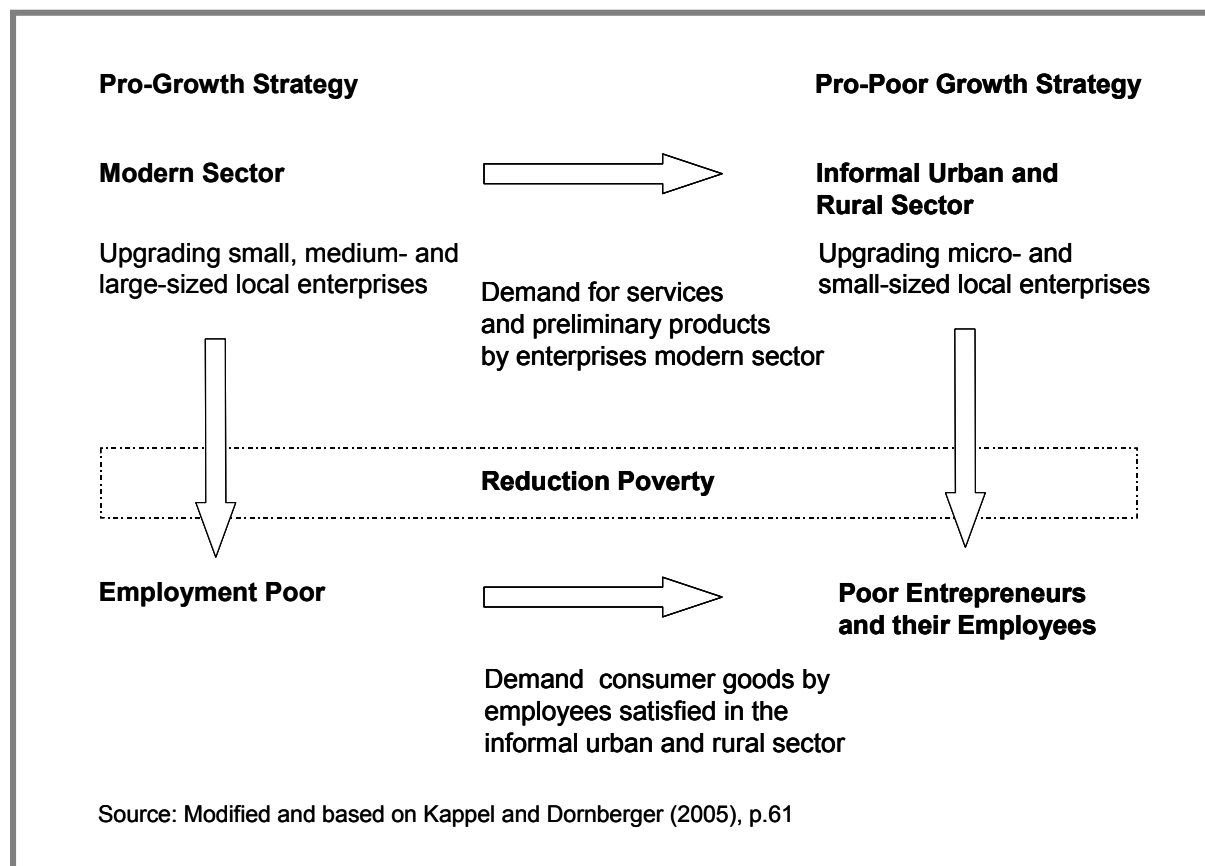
Pro-Growth Strategy

Pro-Poor Growth Strategy

Modern Sector

Informal Urban and Rural Sector

Upgrading small, medium- and large-sized local enterprises

Demand for services and preliminary products by enterprises modern sector

Upgrading micro- and small-sized local enterprises

Reduction Poverty

Employment Poor

Poor Entrepreneurs and their Employees

Demand consumer goods by employees satisfied in the informal urban and rural sector

Source: Modified and based on Kappel and Dornberger (2005), p.61